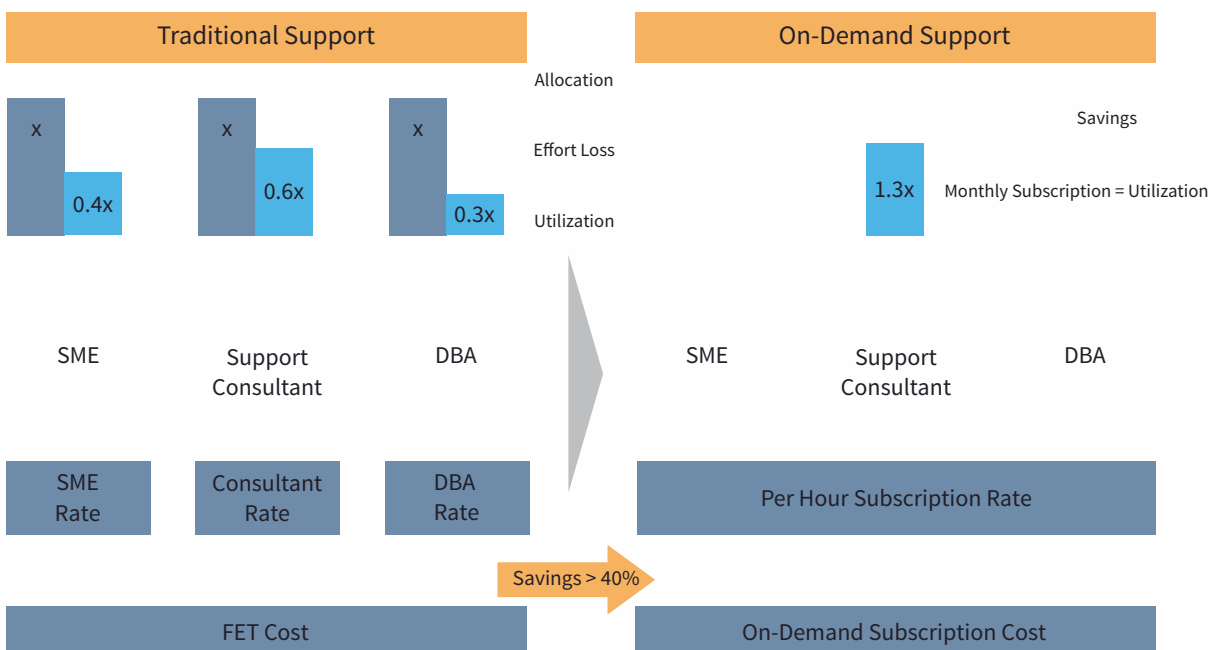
Traditional Support

On-Demand Support

Allocation

Effort Loss

Utilization

x

0.4x

x

0.6x

x

0.3x

Savings

1.3x

Monthly Subscription = Utilization

SME

Support Consultant

DBA

SME

Support Consultant

DBA

SME Rate

Consultant Rate

DBA Rate

Per Hour Subscription Rate

Savings > 40%

FET Cost

On-Demand Subscription Cost